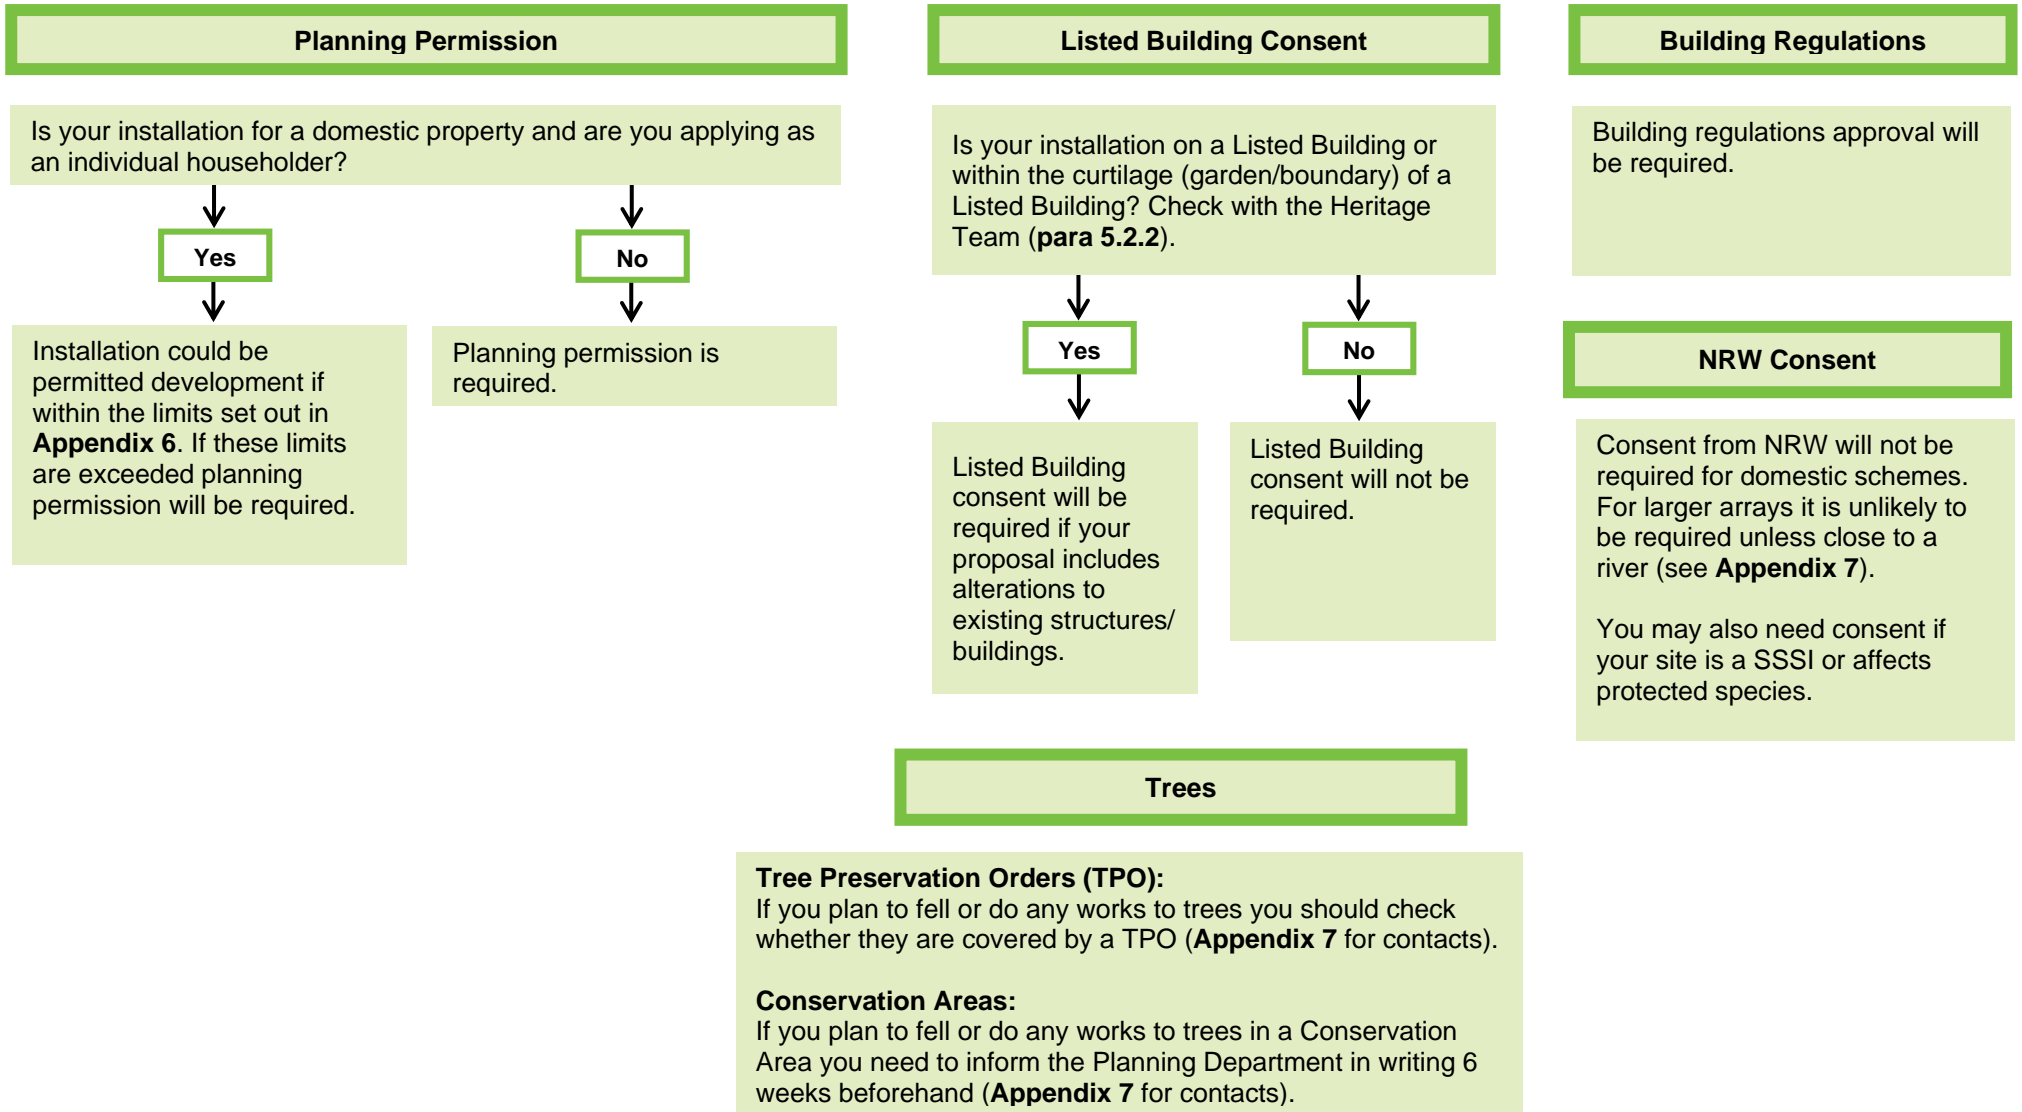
Planning Permission

Is your installation for a domestic property and are you applying as an individual householder?

Yes

No

Installation could be permitted development if within the limits set out in **Appendix 6**. If these limits are exceeded planning permission will be required.

Planning permission is required.

Listed Building Consent

Is your installation on a Listed Building or within the curtilage (garden/boundary) of a Listed Building? Check with the Heritage Team (**para 5.2.2**).

Yes

No

Listed Building consent will be required if your proposal includes alterations to existing structures/ buildings.

Listed Building consent will not be required.

Building Regulations

Building regulations approval will be required.

NRW Consent

Consent from NRW will not be required for domestic schemes. For larger arrays it is unlikely to be required unless close to a river (see **Appendix 7**).

You may also need consent if your site is a SSSI or affects protected species.

Trees

**Tree Preservation Orders (TPO):**
If you plan to fell or do any works to trees you should check whether they are covered by a TPO (**Appendix 7** for contacts).

**Conservation Areas:**
If you plan to fell or do any works to trees in a Conservation Area you need to inform the Planning Department in writing 6 weeks beforehand (**Appendix 7** for contacts).